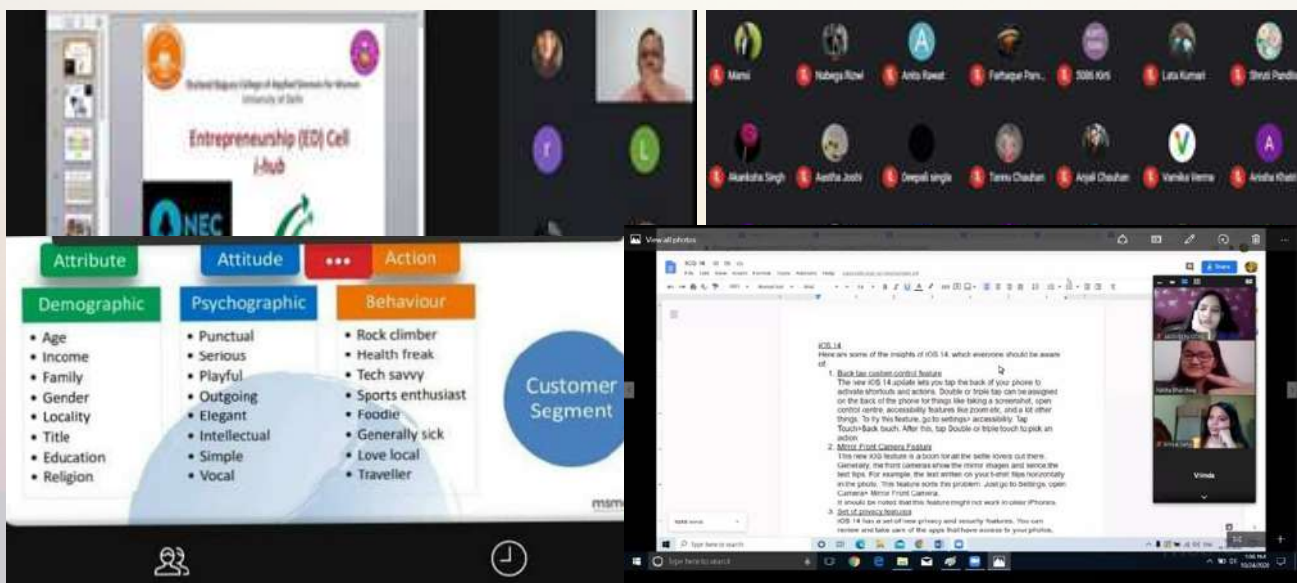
Shaheed Rajguru College of Applied Sciences for Women
University of Delhi

Entrepreneurship (ED) Cell
i-hub

NEC

Mansi
Nabega Rizwi
Anita Rawat
Farhaque Parv...
5086 Kirti
Lata Kumari
Shruti Pandit
Akanksha Singh
Aastha Joshi
Deepali single
Tannu Chauhan
Anjali Chauhan
Vanshika Verma
Anisha Khatri

Attribute
Attitude
Action

Demographic
• Age
• Income
• Family
• Gender
• Locality
• Title
• Education
• Religion

Psychographic
• Punctual
• Serious
• Playful
• Outgoing
• Elegant
• Intellectual
• Simple
• Vocal

Behaviour
• Rock climber
• Health freak
• Tech savvy
• Sports enthusiast
• Foodie
• Generally sick
• Love local
• Traveller

Customer Segment

msme

View all photos

iOS 14

iOS 14
Here are some of the insights of iOS 14, which everyone should be aware of:
1. Back tap custom control feature
The new IOS 14 update lets you tap the back of your phone to activate shortcuts and actions. Double or triple tap can be assigned on the back of the phone for things like taking a screenshot, open control centre, accessibility features like zoom etc, and a lot other things. To try this feature, go to settings> accessibility. Tap Touch>Back touch. After this, tap Double or triple touch to pick an action.
2. Mirror Front Camera Feature
This new iOS feature is a boon for all the selfie lovers out there. Generally, the front cameras show the mirror images and sence the text flips. For example, the text written on your t-shirt flips horizontally in the photo. This feature sorts this problem. Just go to Settings, open Camera> Mirror Front Camera.
It should be noted that this feature might not work in older iPhones.
3. Set of privacy features
iOS 14 has a set of new privacy and security features. You can review and take care of the apps that have access to your photos,

Vrinda

Type here to search